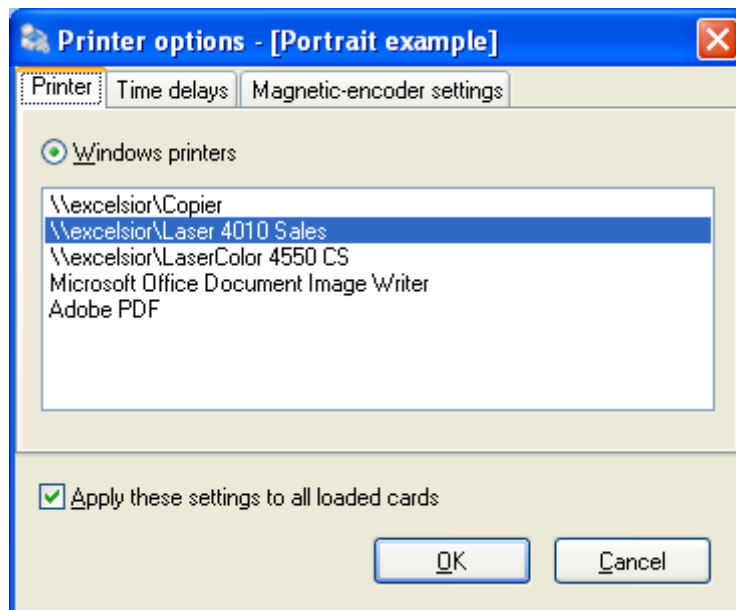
Printer options - [Portrait example]

Printer | Time delays | Magnetic-encoder settings

Windows printers

\\excelsior\Copier
\\excelsior\Laser 4010 Sales
\\excelsior\LaserColor 4550 CS
Microsoft Office Document Image Writer
Adobe PDF

Apply these settings to all loaded cards

OK

Cancel